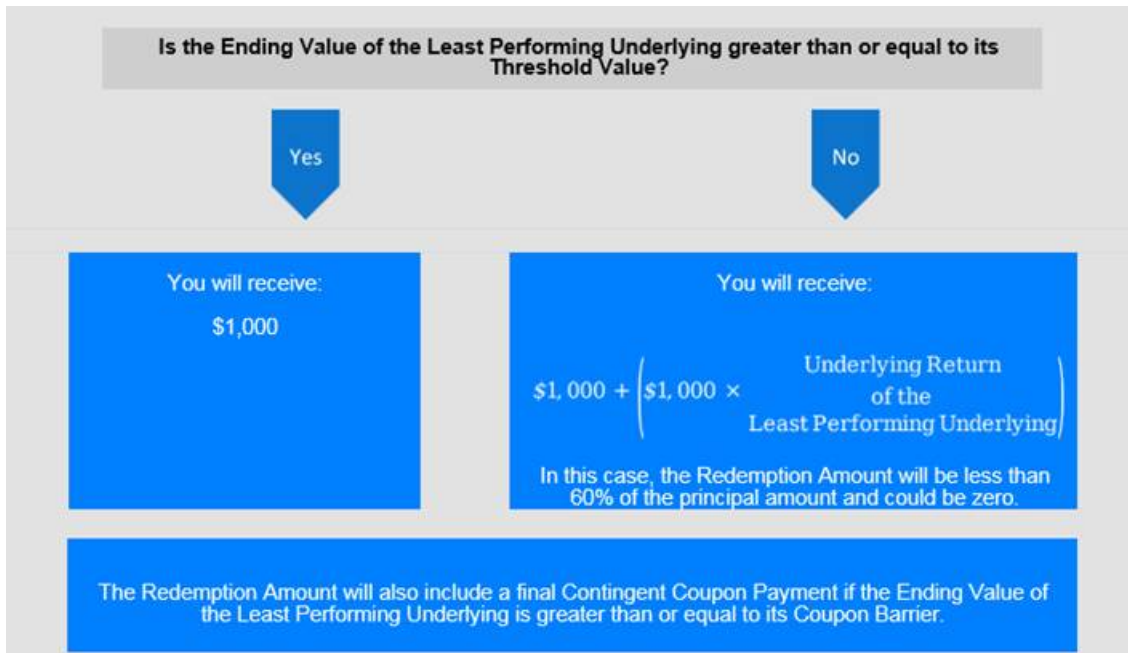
Is the Ending Value of the Least Performing Underlying greater than or equal to its Threshold Value?

Yes

No

You will receive:

$1,000

You will receive:

$\$1,000 + \left(\$1,000 \times \frac{\text{Underlying Return of the}}{\text{Least Performing Underlying}}\right)$

In this case, the Redemption Amount will be less than 60% of the principal amount and could be zero.

The Redemption Amount will also include a final Contingent Coupon Payment if the Ending Value of the Least Performing Underlying is greater than or equal to its Coupon Barrier.